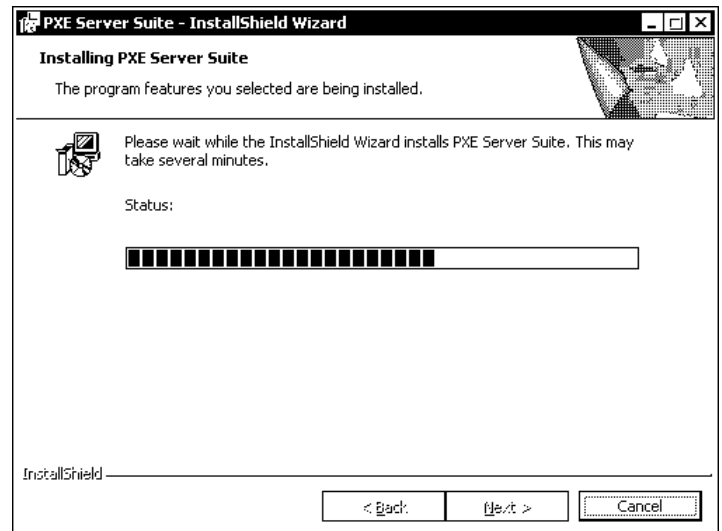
PXE Server Suite - InstallShield Wizard

Installing PXE Server Suite

The program features you selected are being installed.

Please wait while the InstallShield Wizard installs PXE Server Suite. This may take several minutes.

Status:

InstallShield

< Back

Next >

Cancel